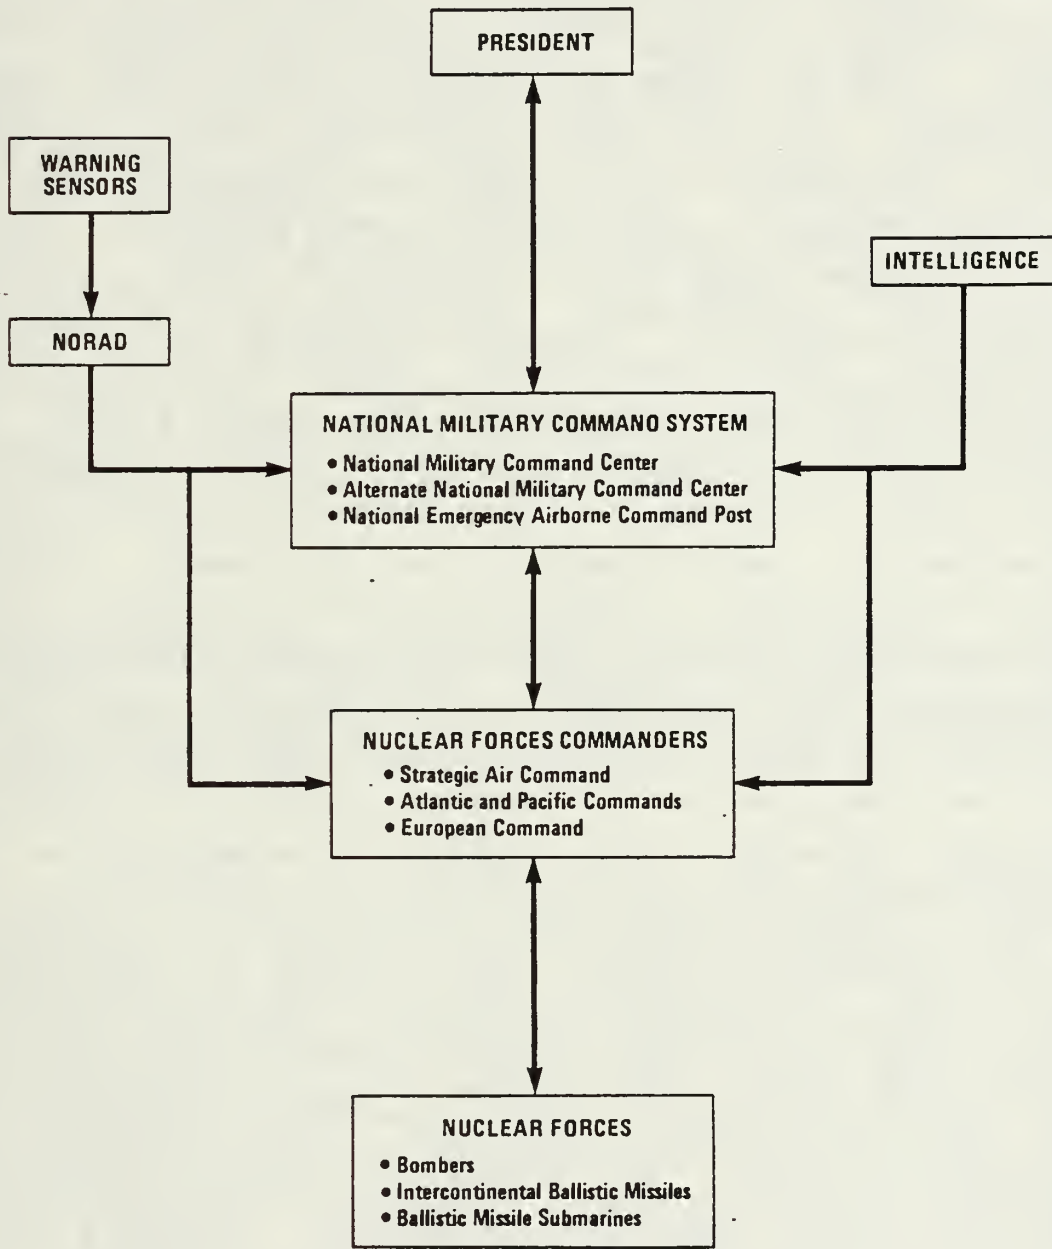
PRESIDENT

WARNING SENSORS

NORAD

INTELLIGENCE

NATIONAL MILITARY COMMANO SYSTEM
• National Military Command Center
• Alternate National Military Command Center
• National Emergency Airborne Command Post

NUCLEAR FORCES COMMANDERS
• Strategic Air Command
• Atlantic and Pacific Commands
• European Command

NUCLEAR FORCES
• Bombers
• Intercontinental Ballistic Missiles
• Ballistic Missile Submarines